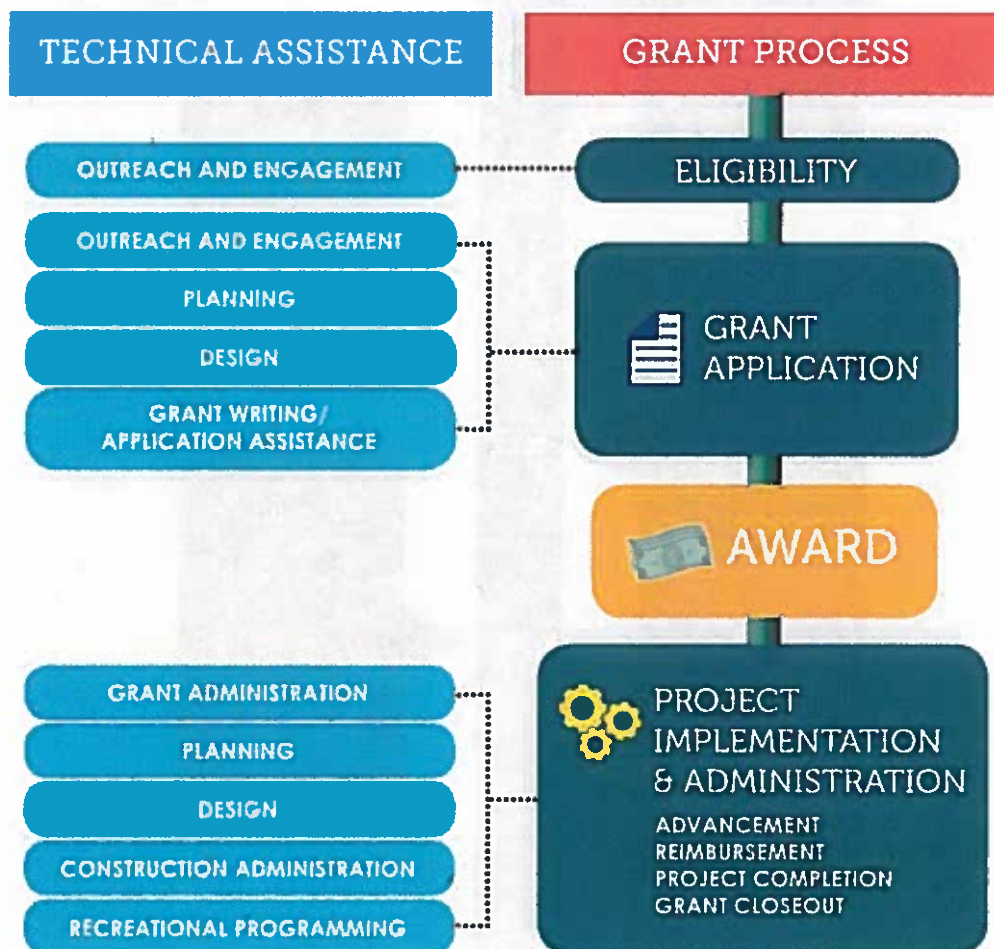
TECHNICAL ASSISTANCE

GRANT PROCESS

OUTREACH AND ENGAGEMENT

ELIGIBILITY

OUTREACH AND ENGAGEMENT

PLANNING

DESIGN

GRANT WRITING/ APPLICATION ASSISTANCE

GRANT APPLICATION

AWARD

GRANT ADMINISTRATION

PLANNING

DESIGN

CONSTRUCTION ADMINISTRATION

RECREATIONAL PROGRAMMING

PROJECT IMPLEMENTATION & ADMINISTRATION

ADVANCEMENT
REIMBURSEMENT
PROJECT COMPLETION
GRANT CLOSEOUT